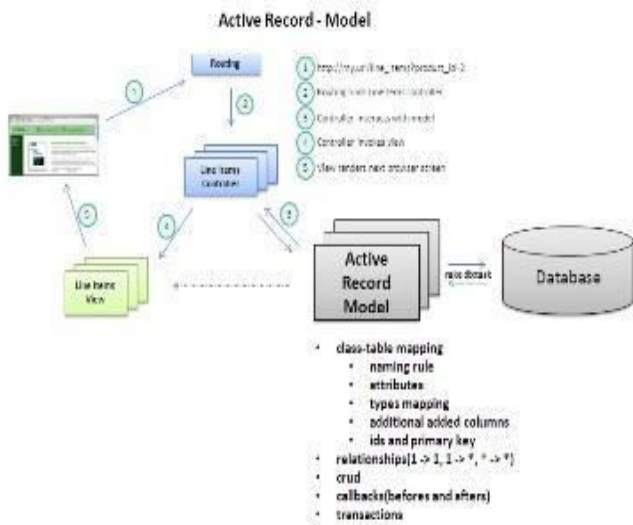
Active Record - Model

Routing

1

2

1 http://my.url/line_items?product_id=2

2 Routing finds Line Items controller

3 Controller interacts with model

4 Controller invokes view

5 View renders next browser screen

Line Items Controller

5

4

3

Line Items View

Active Record Model

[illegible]

Database

- class-table mapping
  - naming rule
  - attributes
  - types mapping
  - additional added columns
  - ids and primary key
- relationships(1 -> 1, 1 -> *, * -> *)
- crud
- callbacks(befores and afters)
- transactions